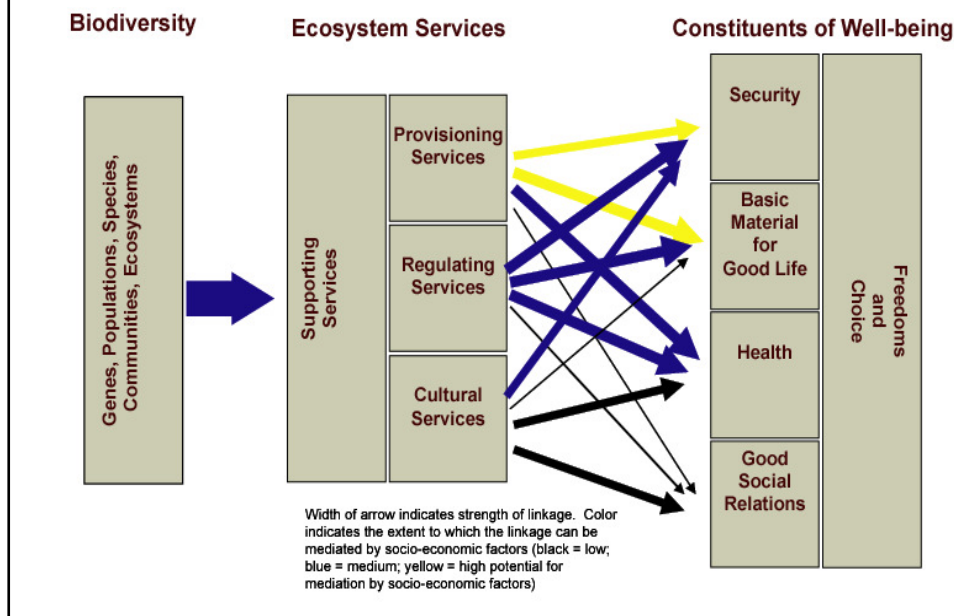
Biodiversity

Ecosystem Services

Constituents of Well-being

Genes, Populations, Species, Communities, Ecosystems

Supporting Services

Provisioning Services

Regulating Services

Cultural Services

Security

Basic Material for Good Life

Health

Good Social Relations

Freedoms and Choice

Width of arrow indicates strength of linkage. Color indicates the extent to which the linkage can be mediated by socio-economic factors (black = low; blue = medium; yellow = high potential for mediation by socio-economic factors)